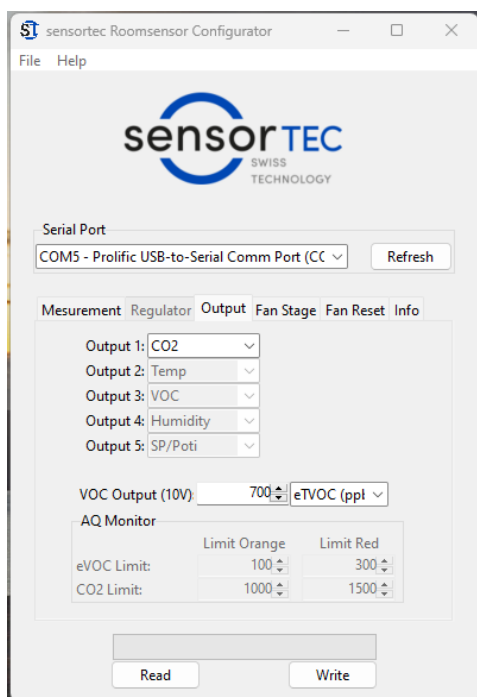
ST sensortec Roomsensor Configurator

File Help

sensorTEC
SWISS
TECHNOLOGY

Serial Port
COM5 - Prolific USB-to-Serial Comm Port (CC
Refresh

Mesurement Regulator Output Fan Stage Fan Reset Info

Output 1: CO2
Output 2: Temp
Output 3: VOC
Output 4: Humidity
Output 5: SP/Poti

VOC Output (10V) 700 eTVOC (ppt

AQ Monitor

| | Limit Orange | Limit Red |
|---|---|---|
| eVOC Limit: | 100 | 300 |
| CO2 Limit: | 1000 | 1500 |

Read Write